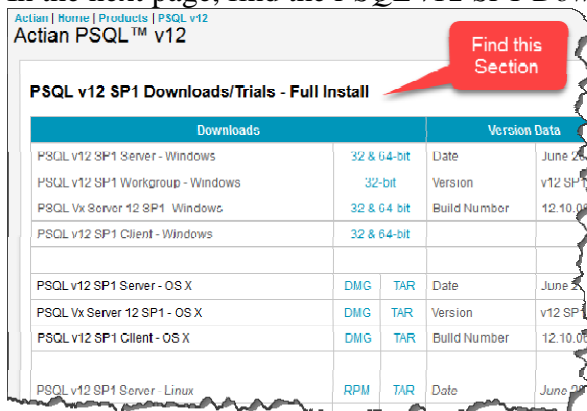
Actian | Home | Products | PSQL v12

Actian PSQL™ v12

Find this Section

PSQL v12 SP1 Downloads/Trials - Full Install

| Downloads | | | Version Data | |
|---|---|---|---|---|
| PSQL v12 SP1 Server - Windows | 32 & 64-bit | | Date | June 2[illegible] |
| PSQL v12 SP1 Workgroup - Windows | 32-bit | | Version | v12 SP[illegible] |
| PSQL Vx Server 12 SP1 Windows | 32 & 64 bit | | Build Number | 12.10.0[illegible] |
| PSQL v12 SP1 Client - Windows | 32 & 64-bit | | | |
| | | | | |
| PSQL v12 SP1 Server - OS X | DMG | TAR | Date | June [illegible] |
| PSQL Vx Server 12 SP1 - OS X | DMG | TAR | Version | v12 SP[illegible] |
| PSQL v12 SP1 Client - OS X | DMG | TAR | Build Number | 12.10.0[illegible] |
| | | | | |
| PSQL v12 SP1 Server - Linux | RPM | TAR | Date | June 20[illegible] |